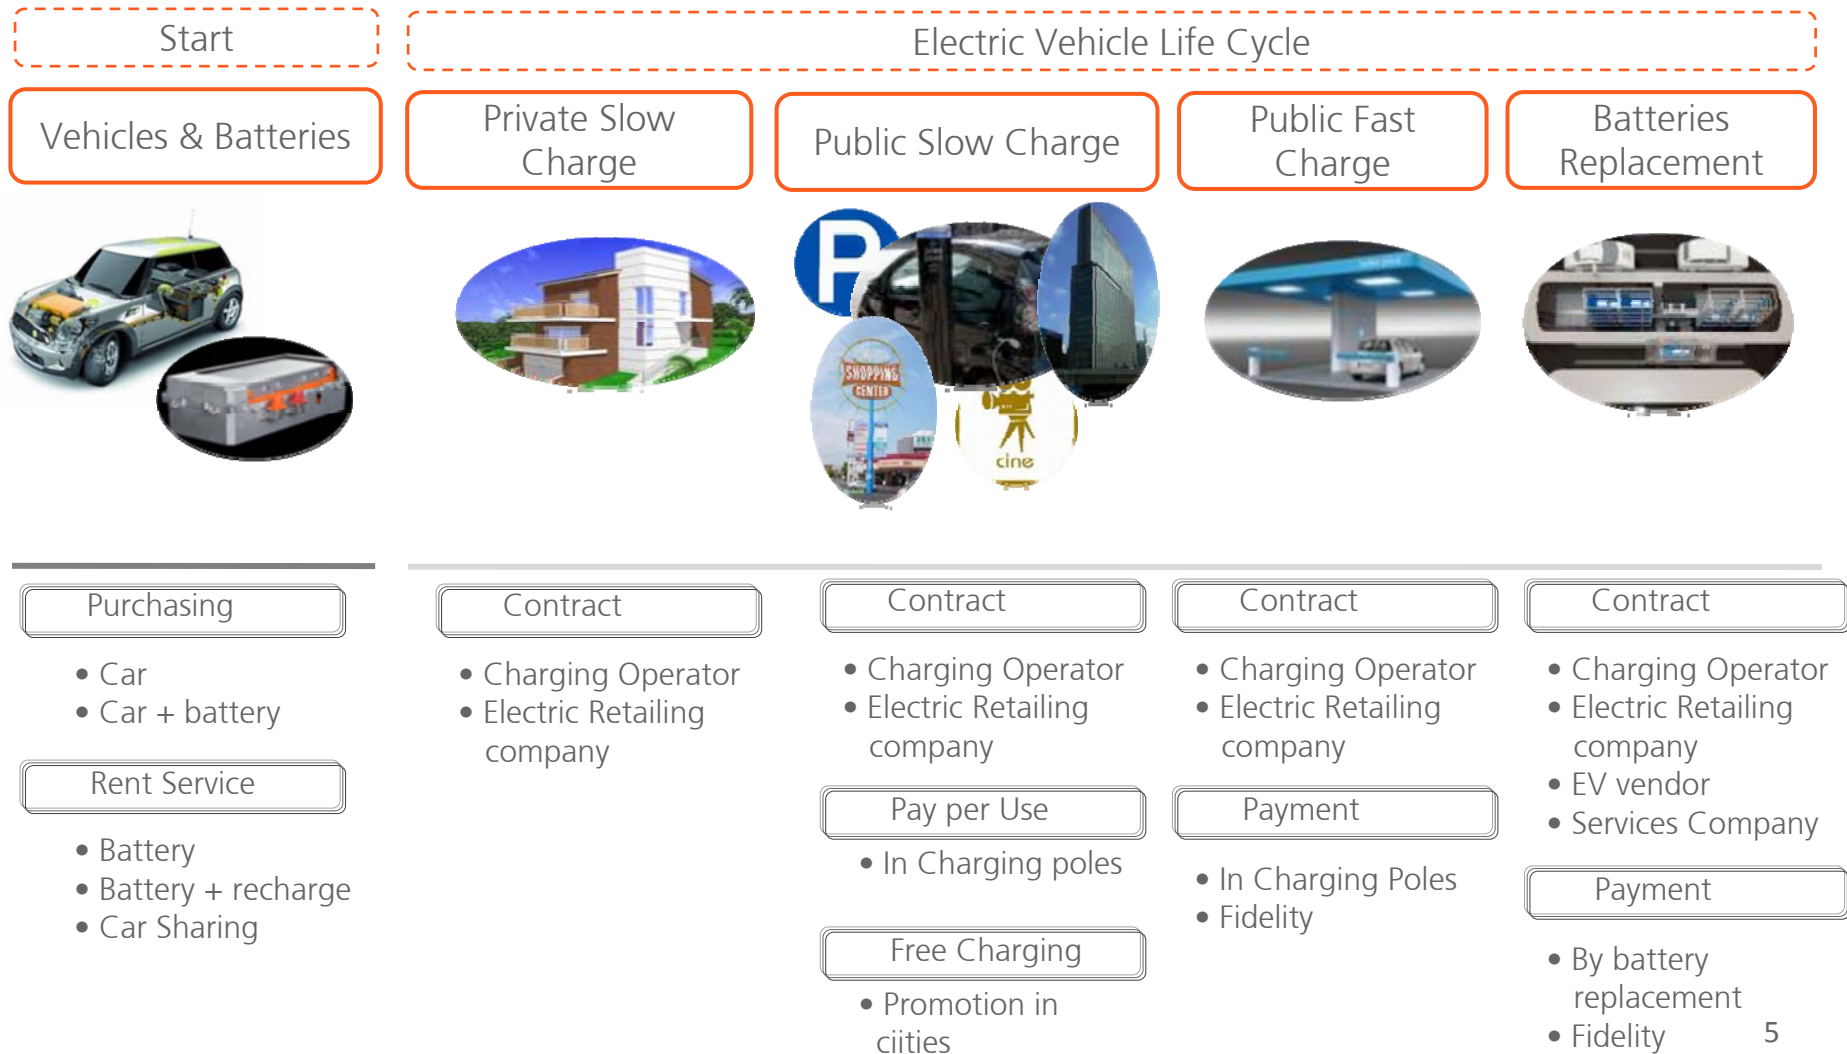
Start

Electric Vehicle Life Cycle

Vehicles & Batteries

Private Slow Charge

Public Slow Charge

Public Fast Charge

Batteries Replacement

SHOPPING CENTER

cine

Purchasing

- Car
- Car + battery

Rent Service

- Battery
- Battery + recharge
- Car Sharing

Contract

- Charging Operator
- Electric Retailing company

Contract

- Charging Operator
- Electric Retailing company

Pay per Use

- In Charging poles

Free Charging

- Promotion in ciities

Contract

- Charging Operator
- Electric Retailing company

Payment

- In Charging Poles
- Fidelity

Contract

- Charging Operator
- Electric Retailing company
- EV vendor
- Services Company

Payment

- By battery replacement
- Fidelity

5